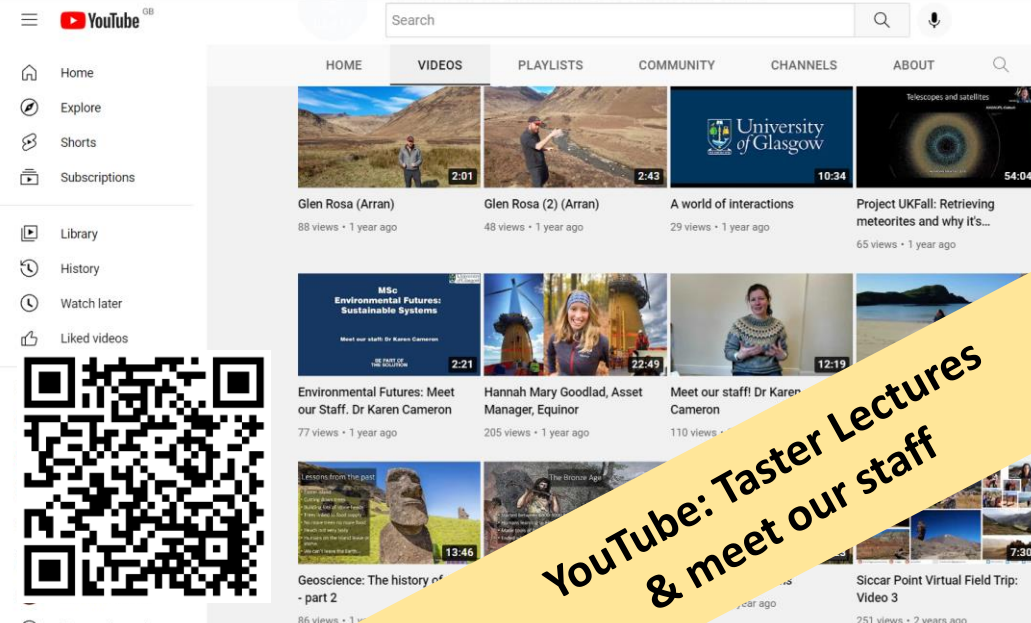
YouTube GB

Search

Home
Explore
Shorts
Subscriptions

Library
History
Watch later
Liked videos

HOME VIDEOS PLAYLISTS COMMUNITY CHANNELS ABOUT

2:01
Glen Rosa (Arran)
88 views • 1 year ago

2:43
Glen Rosa (2) (Arran)
48 views • 1 year ago

University of Glasgow
10:34
A world of interactions
29 views • 1 year ago

Telescopes and satellites
54:04
Project UKFall: Retrieving meteorites and why it's...
65 views • 1 year ago

MSc Environmental Futures: Sustainable Systems
Meet our staff: Dr Karen Cameron
BE PART OF THE SOLUTION
2:21
Environmental Futures: Meet our Staff. Dr Karen Cameron
77 views • 1 year ago

22:49
Hannah Mary Goodlad, Asset Manager, Equinor
205 views • 1 year ago

12:19
Meet our staff! Dr Karen Cameron
110 views •

Lessons from the past
13:46
Geoscience: The history of - part 2
86 views • 1

The Bronze Age
year ago

7:30
Siccar Point Virtual Field Trip: Video 3
251 views • 2 years ago

YouTube: Taster Lectures & meet our staff